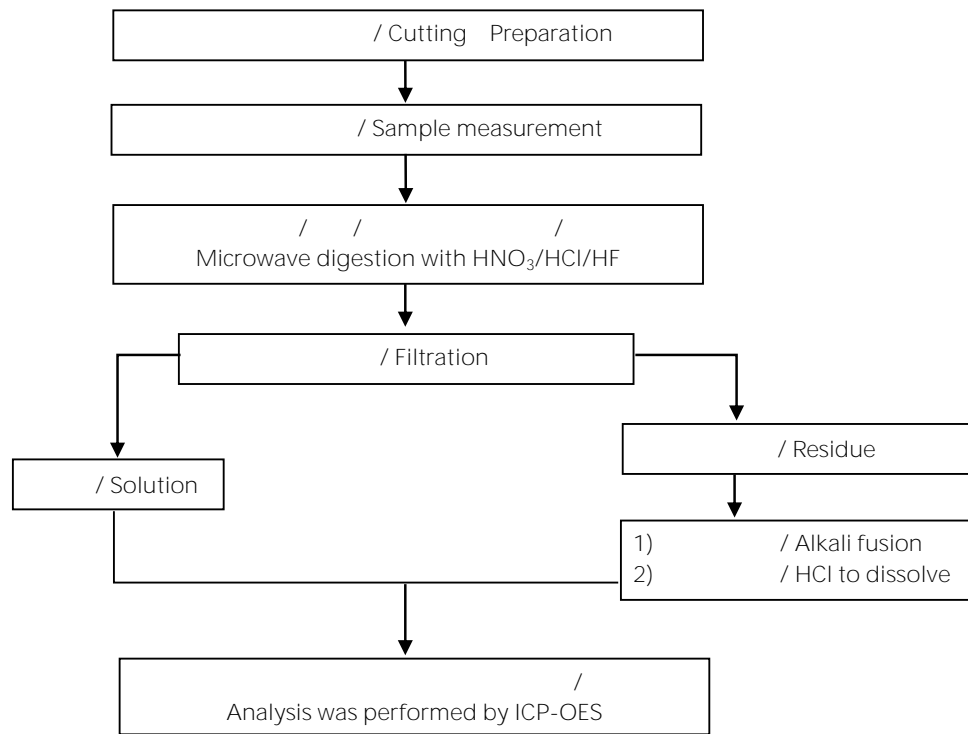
/ Cutting Preparation

/ Sample measurement

/ / /
Microwave digestion with $HNO_3$/HCl/HF

/ Filtration

/ Residue

/ Solution

1) / Alkali fusion
2) / HCl to dissolve

/
Analysis was performed by ICP-OES